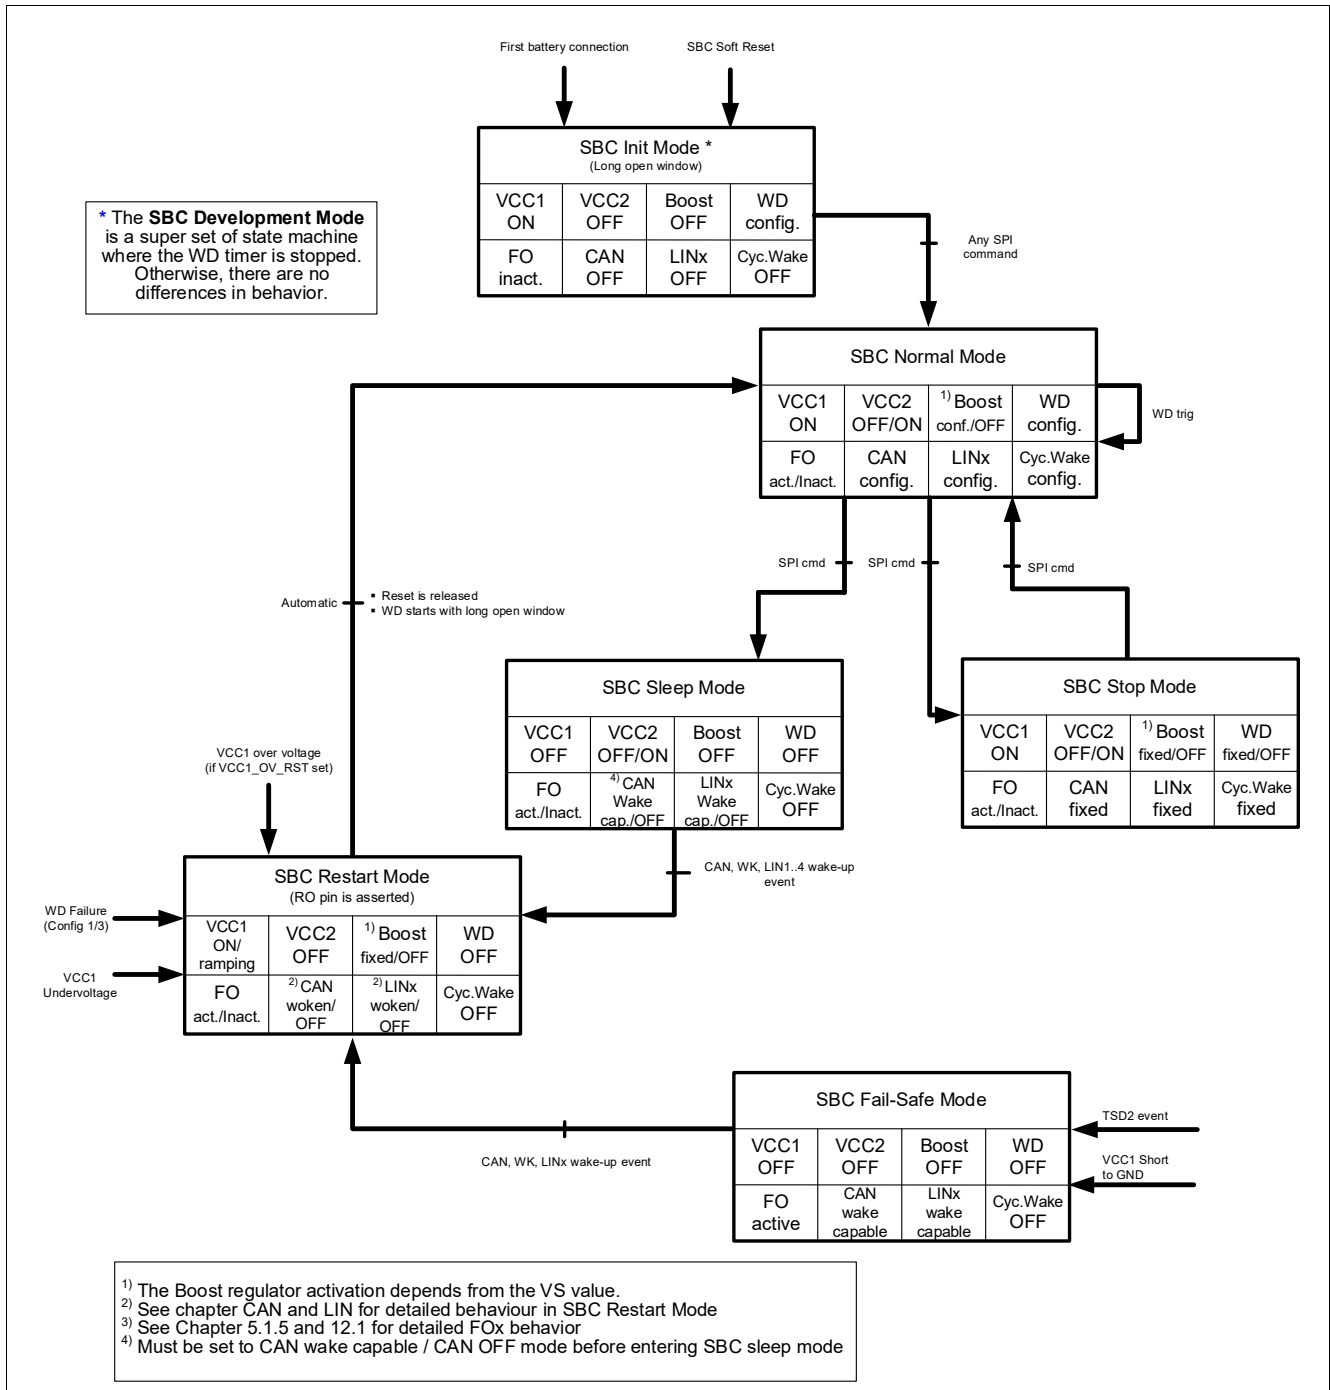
First battery connection

SBC Soft Reset

SBC Init Mode *
(Long open window)

| VCC1 ON | VCC2 OFF | Boost OFF | WD config. |
|---|---|---|---|
| FO inact. | CAN OFF | LINx OFF | Cyc.Wake OFF |

* The **SBC Development Mode** is a super set of state machine where the WD timer is stopped. Otherwise, there are no differences in behavior.

Any SPI command

SBC Normal Mode

| VCC1 ON | VCC2 OFF/ON | $^{1)}$ Boost conf./OFF | WD config. |
|---|---|---|---|
| FO act./Inact. | CAN config. | LINx config. | Cyc.Wake config. |

WD trig

SPI cmd

SPI cmd

SPI cmd

Automatic

▪ Reset is released
▪ WD starts with long open window

SBC Sleep Mode

| VCC1 OFF | VCC2 OFF/ON | Boost OFF | WD OFF |
|---|---|---|---|
| FO act./Inact. | $^{4)}$ CAN Wake cap./OFF | LINx Wake cap./OFF | Cyc.Wake OFF |

SBC Stop Mode

| VCC1 ON | VCC2 OFF/ON | $^{1)}$ Boost fixed/OFF | WD fixed/OFF |
|---|---|---|---|
| FO act./Inact. | CAN fixed | LINx fixed | Cyc.Wake fixed |

VCC1 over voltage
(if VCC1_OV_RST set)

CAN, WK, LIN1..4 wake-up event

SBC Restart Mode
(RO pin is asserted)

WD Failure
(Config 1/3)

VCC1
Undervoltage

| VCC1 ON/ ramping | VCC2 OFF | $^{1)}$ Boost fixed/OFF | WD OFF |
|---|---|---|---|
| FO act./Inact. | $^{2)}$ CAN woken/ OFF | $^{2)}$ LINx woken/ OFF | Cyc.Wake OFF |

SBC Fail-Safe Mode

TSD2 event

VCC1 Short to GND

| VCC1 OFF | VCC2 OFF | Boost OFF | WD OFF |
|---|---|---|---|
| FO active | CAN wake capable | LINx wake capable | Cyc.Wake OFF |

CAN, WK, LINx wake-up event

$^{1)}$ The Boost regulator activation depends from the VS value.
$^{2)}$ See chapter CAN and LIN for detailed behaviour in SBC Restart Mode
$^{3)}$ See Chapter 5.1.5 and 12.1 for detailed FOx behavior
$^{4)}$ Must be set to CAN wake capable / CAN OFF mode before entering SBC sleep mode